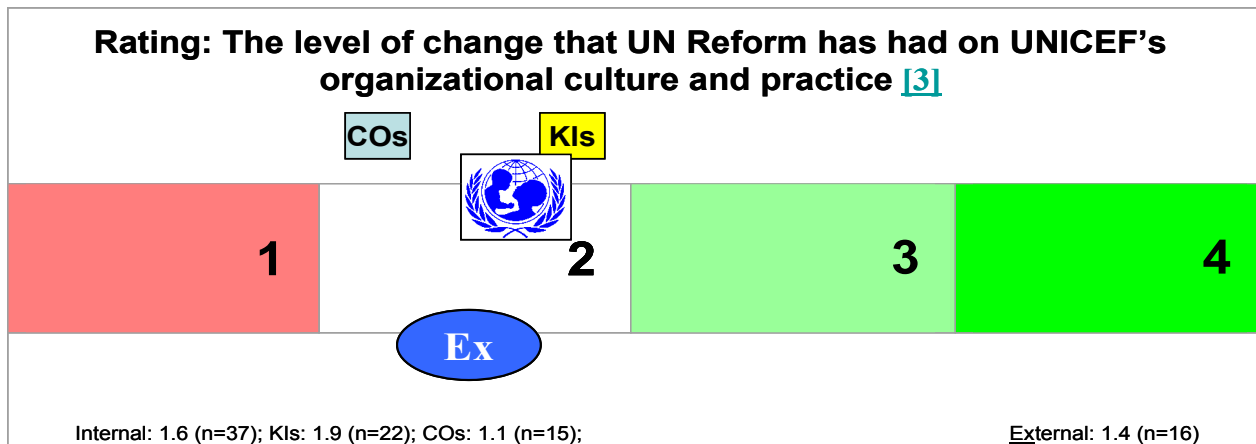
Rating: The level of change that UN Reform has had on UNICEF's organizational culture and practice [3]

COs

KIs

1

2

3

4

Ex

Internal: 1.6 (n=37); KIs: 1.9 (n=22); COs: 1.1 (n=15);

External: 1.4 (n=16)